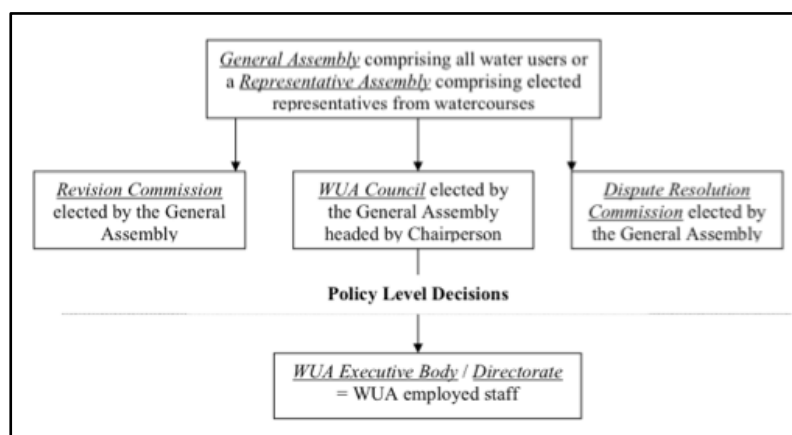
General Assembly comprising all water users or a Representative Assembly comprising elected representatives from watercourses

Revision Commission elected by the General Assembly

WUA Council elected by the General Assembly headed by Chairperson

Dispute Resolution Commission elected by the General Assembly

Policy Level Decisions

WUA Executive Body / Directorate = WUA employed staff